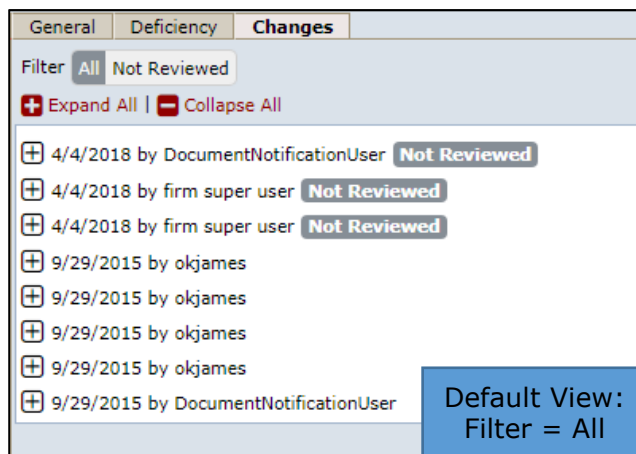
General | Deficiency | Changes

Filter All Not Reviewed

Expand All | Collapse All

4/4/2018 by DocumentNotificationUser Not Reviewed
4/4/2018 by firm super user Not Reviewed
4/4/2018 by firm super user Not Reviewed
9/29/2015 by okjames
9/29/2015 by okjames
9/29/2015 by okjames
9/29/2015 by okjames
9/29/2015 by DocumentNotificationUser

Default View: Filter = All